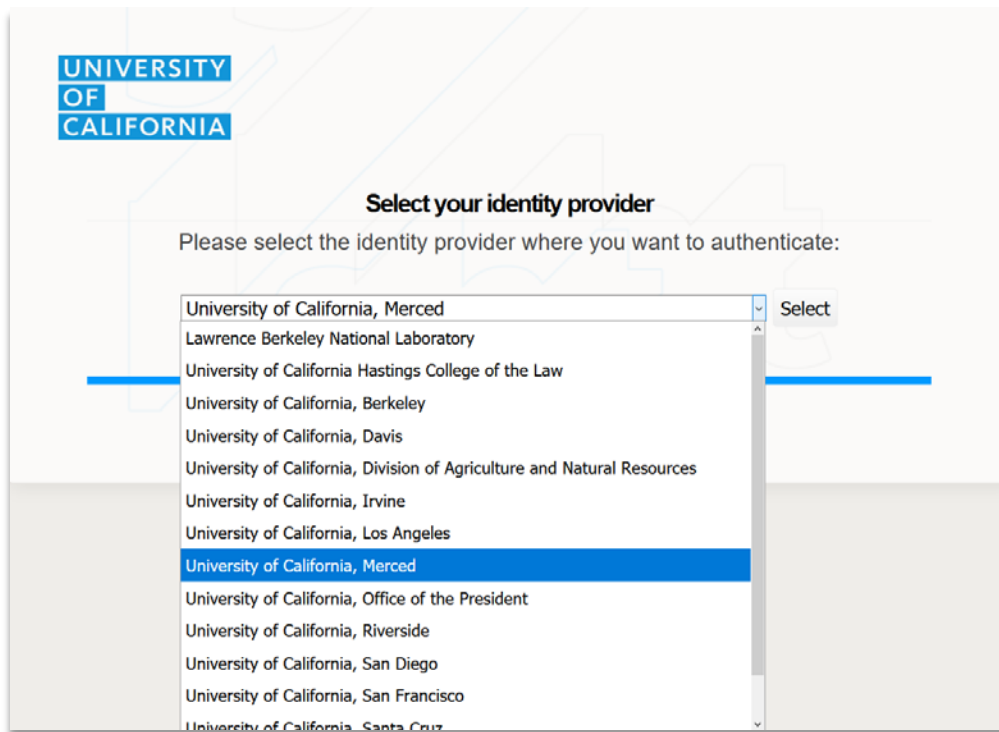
UNIVERSITY
OF
CALIFORNIA

Select your identity provider

Please select the identity provider where you want to authenticate:

University of California, Merced

Select

Lawrence Berkeley National Laboratory
University of California Hastings College of the Law
University of California, Berkeley
University of California, Davis
University of California, Division of Agriculture and Natural Resources
University of California, Irvine
University of California, Los Angeles
University of California, Merced
University of California, Office of the President
University of California, Riverside
University of California, San Diego
University of California, San Francisco
University of California, Santa Cruz